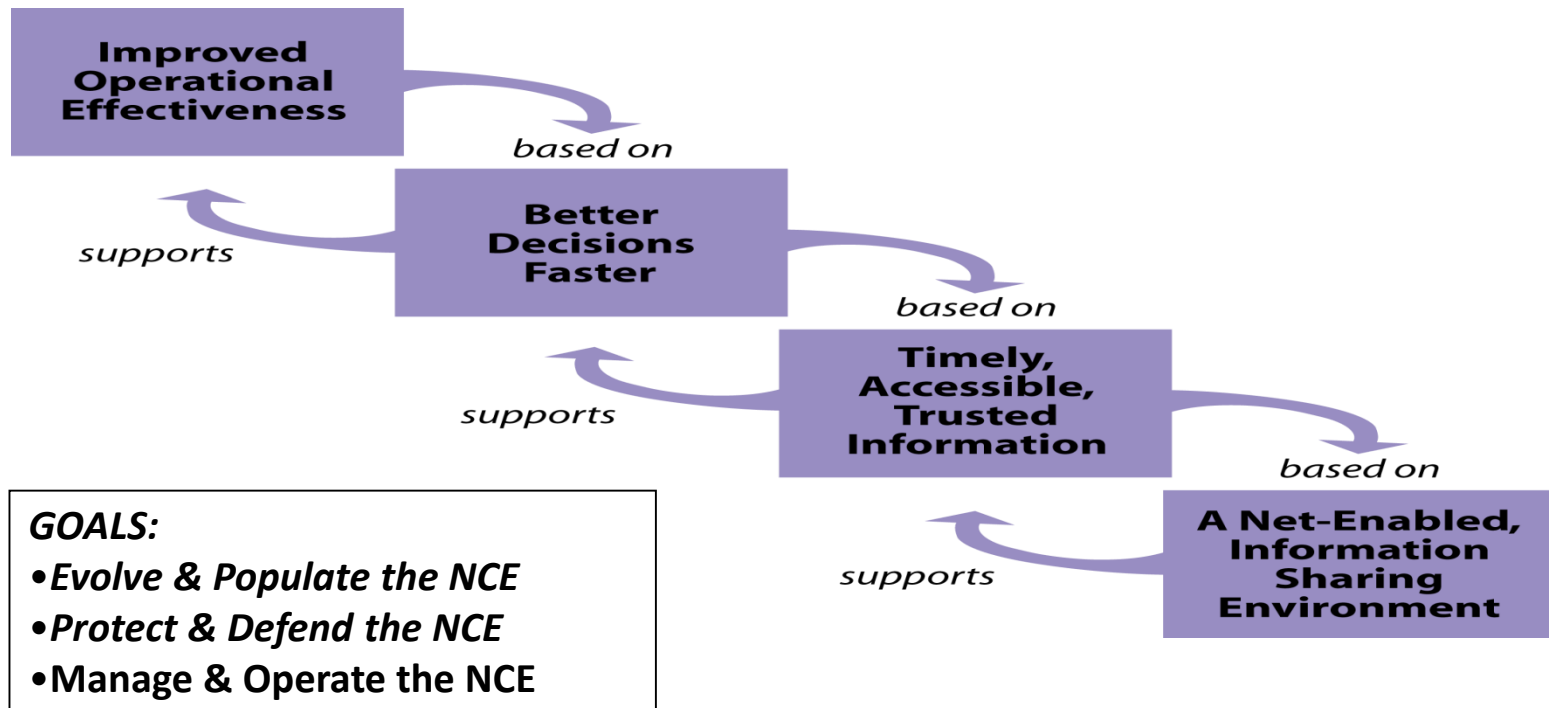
Improved Operational Effectiveness

based on

supports

Better Decisions Faster

based on

supports

Timely, Accessible, Trusted Information

based on

supports

A Net-Enabled, Information Sharing Environment

GOALS:
•Evolve & Populate the NCE
•Protect & Defend the NCE
•Manage & Operate the NCE